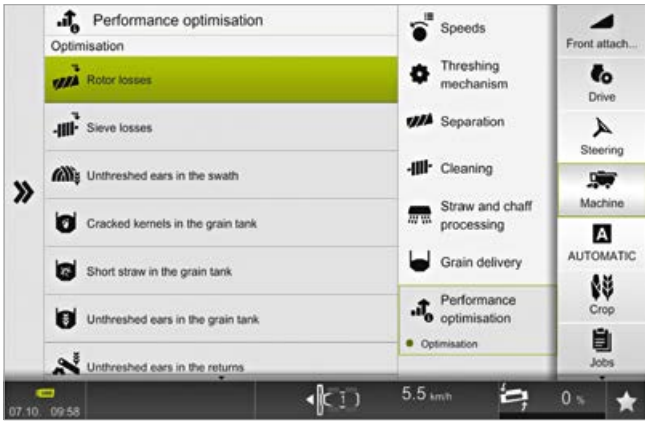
Performance optimisation
Optimisation
Rotor losses
Sieve losses
Unthreshed ears in the swath
Cracked kernels in the grain tank
Short straw in the grain tank
Unthreshed ears in the grain tank
Unthreshed ears in the returns

Speeds
Threshing mechanism
Separation
Cleaning
Straw and chaff processing
Grain delivery
Performance optimisation
Optimisation

Front attach...
Drive
Steering
Machine
AUTOMATIC
Crop
Jobs

07.10. 09:58
5.5 km/h
0 %